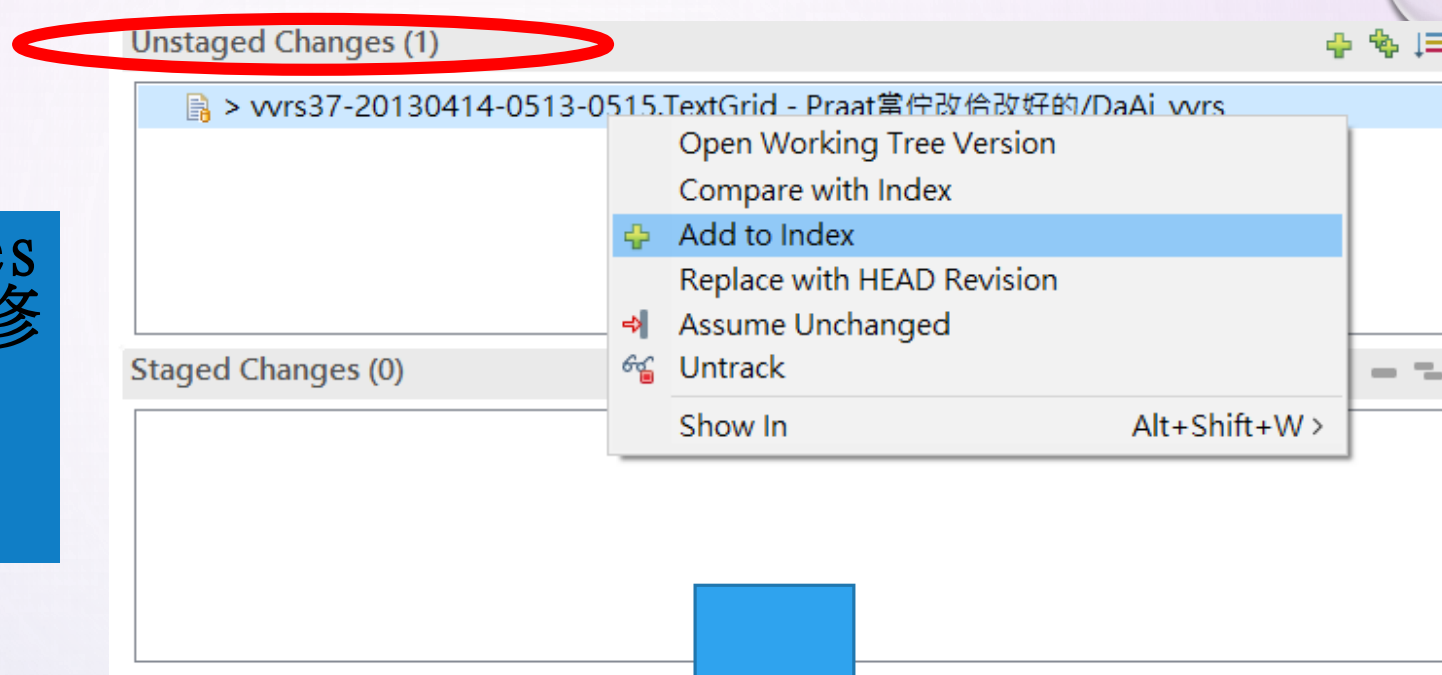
Unstaged Changes (1)

> vvrs37-20130414-0513-0515.TextGrid - Praat當佇改倫改好的/DaAi_vvrs

Open Working Tree Version
Compare with Index
Add to Index
Replace with HEAD Revision
Assume Unchanged
Untrack
Show In Alt+Shift+W >

Staged Changes (0)

es
修